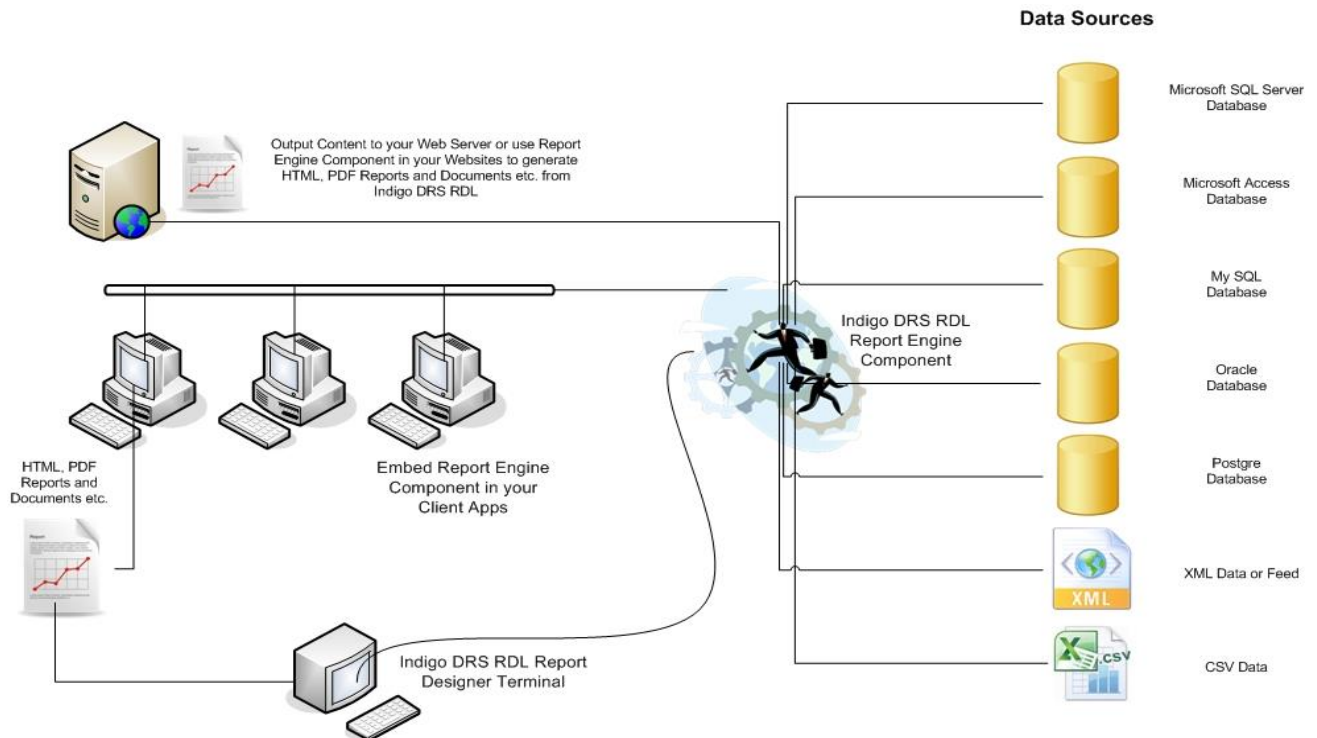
Data Sources

Output Content to your Web Server or use Report Engine Component in your Websites to generate HTML, PDF Reports and Documents etc. from Indigo DRS RDL

Report

Microsoft SQL Server Database

Microsoft Access Database

My SQL Database

Indigo DRS RDL Report Engine Component

Oracle Database

Postgre Database

HTML, PDF Reports and Documents etc.

Embed Report Engine Component in your Client Apps

Report

XML

XML Data or Feed

CSV

CSV Data

Indigo DRS RDL Report Designer Terminal